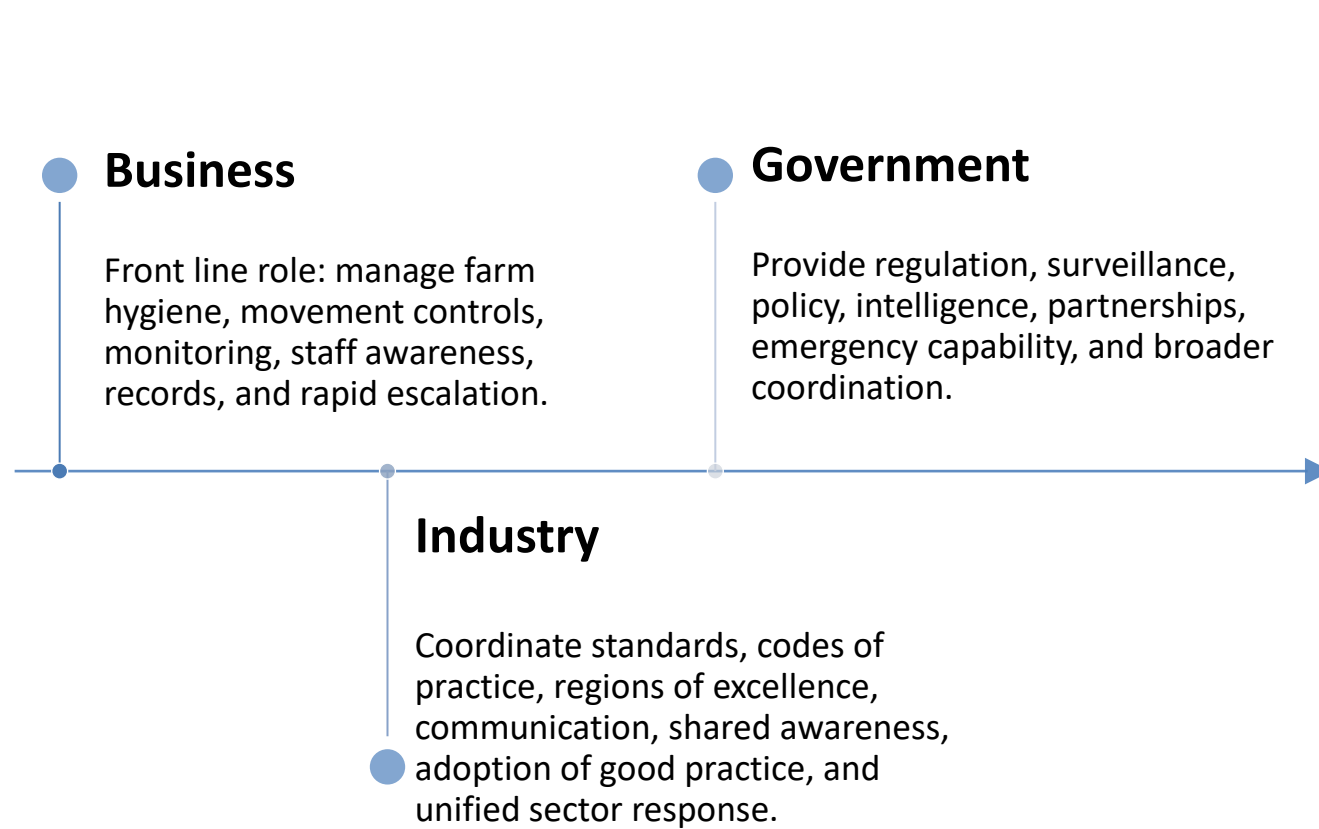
Business

Front line role: manage farm hygiene, movement controls, monitoring, staff awareness, records, and rapid escalation.

Government

Provide regulation, surveillance, policy, intelligence, partnerships, emergency capability, and broader coordination.

Industry

Coordinate standards, codes of practice, regions of excellence, communication, shared awareness, adoption of good practice, and unified sector response.